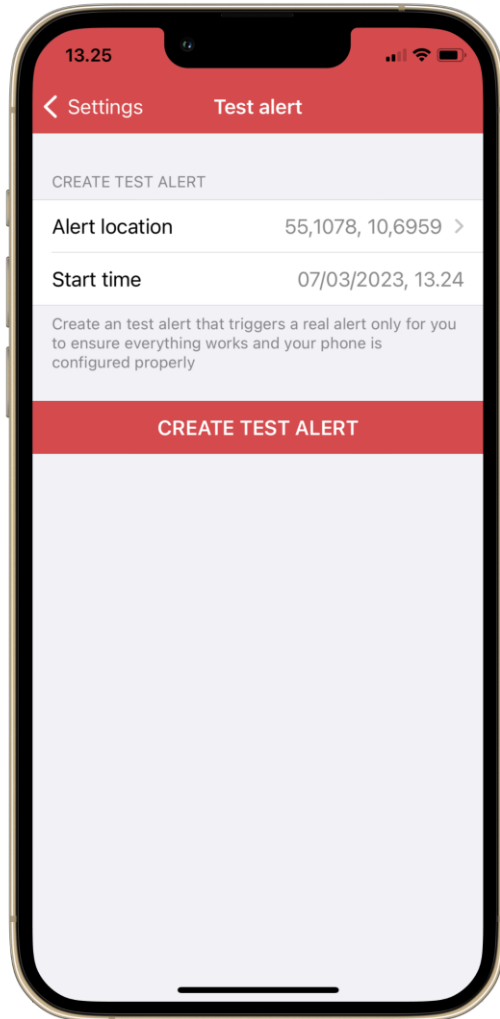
13.25

Settings

Test alert

CREATE TEST ALERT

Alert location 55,1078, 10,6959

Start time 07/03/2023, 13.24

Create an test alert that triggers a real alert only for you to ensure everything works and your phone is configured properly

CREATE TEST ALERT